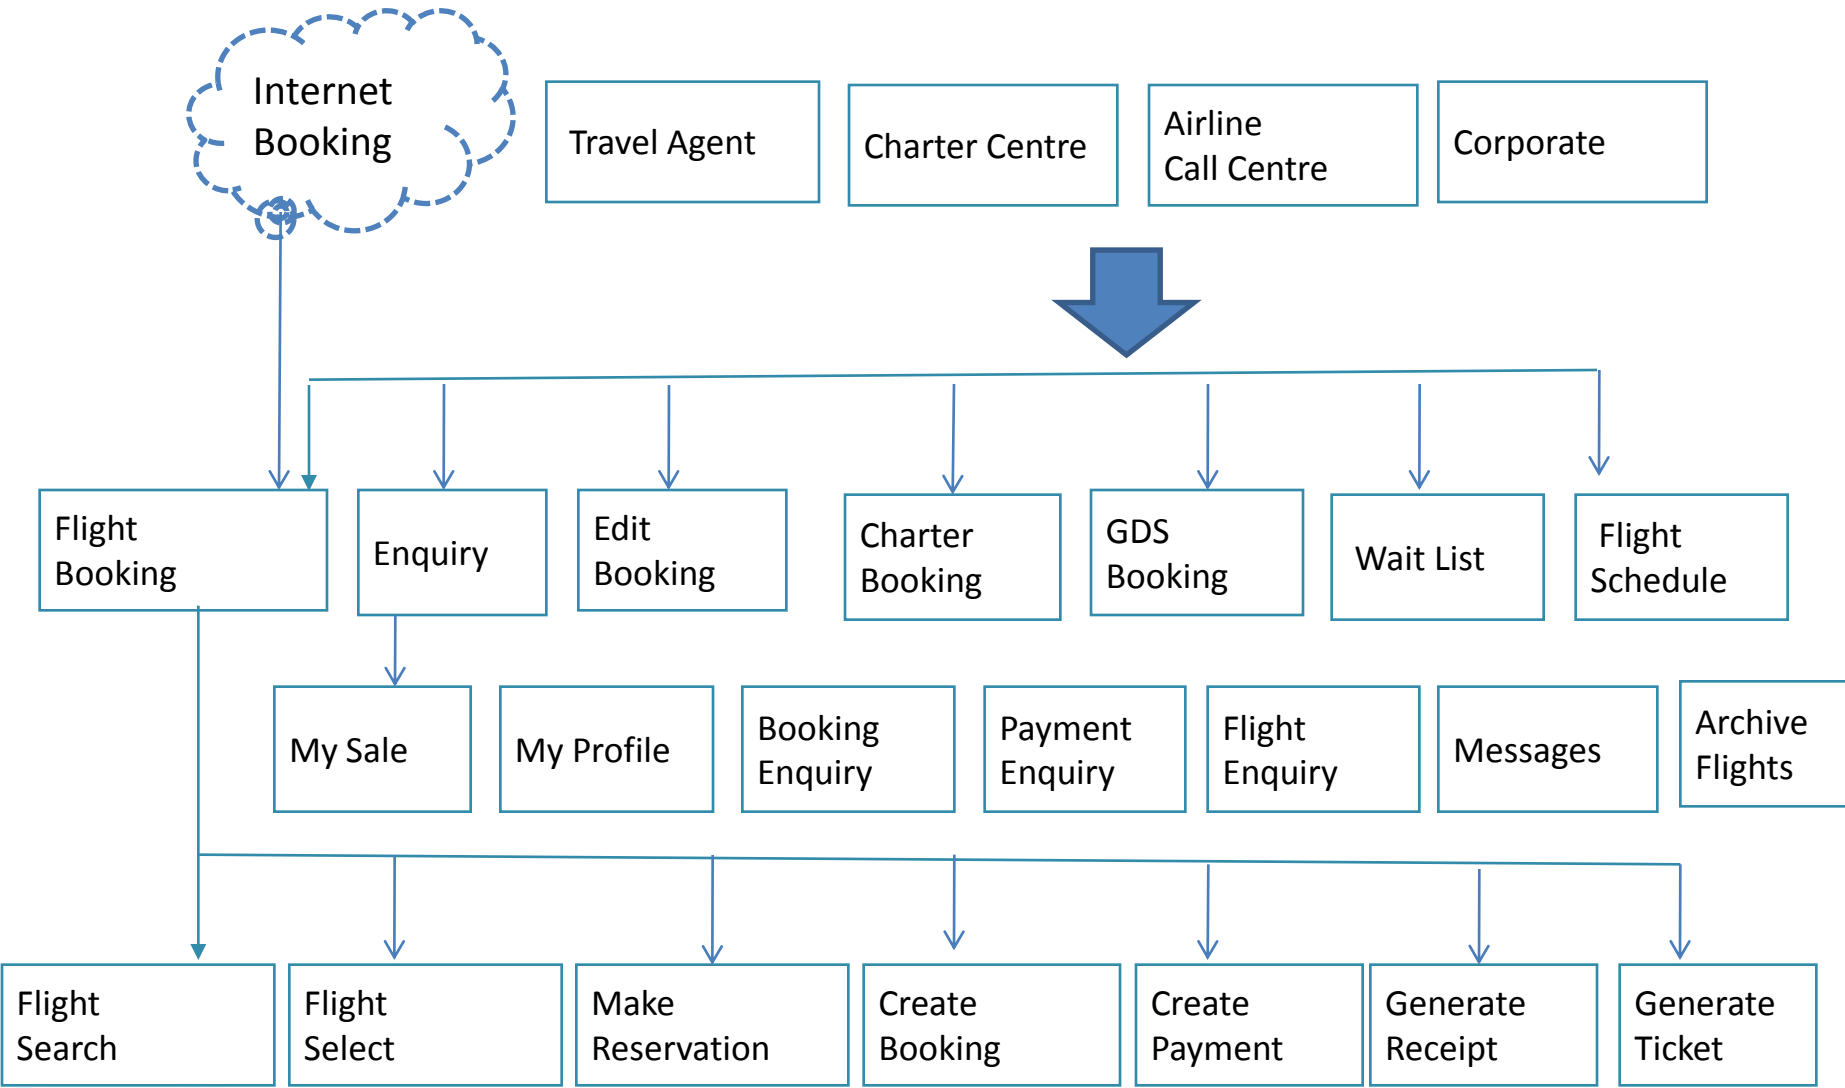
Internet Booking

Travel Agent

Charter Centre

Airline Call Centre

Corporate

Flight Booking

Enquiry

Edit Booking

Charter Booking

GDS Booking

Wait List

Flight Schedule

My Sale

My Profile

Booking Enquiry

Payment Enquiry

Flight Enquiry

Messages

Archive Flights

Flight Search

Flight Select

Make Reservation

Create Booking

Create Payment

Generate Receipt

Generate Ticket